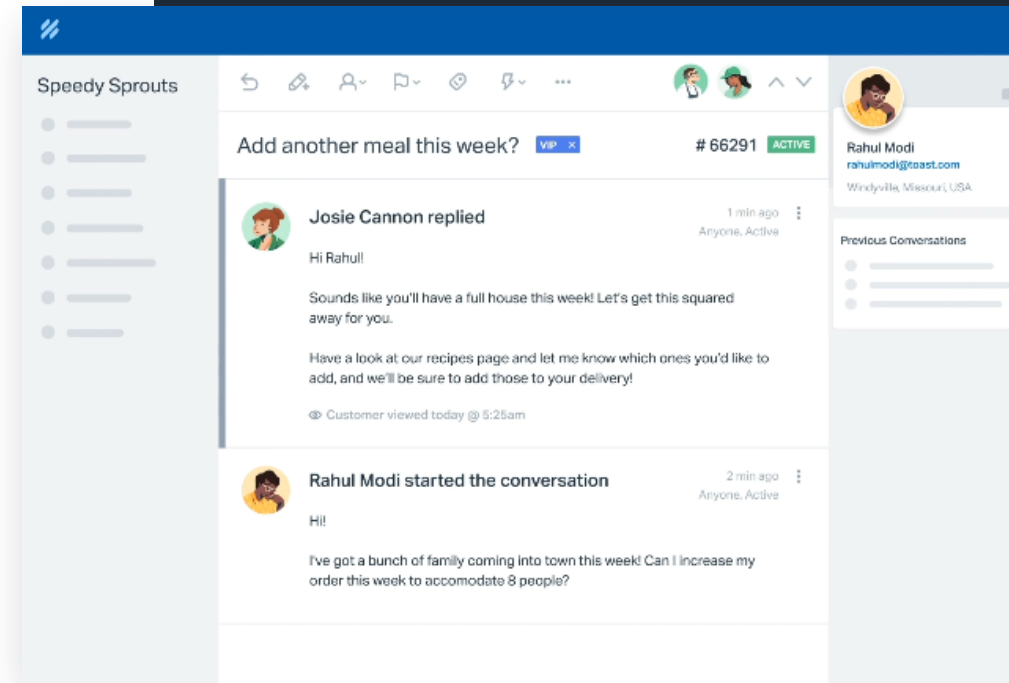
Speedy Sprouts

Add another meal this week? VIP ×

# 66291 ACTIVE

Rahul Modi
rahulmodi@toast.com
Windyville, Missouri, USA

Previous Conversations

Josie Cannon replied
1 min ago
Anyone, Active

Hi Rahul!

Sounds like you'll have a full house this week! Let's get this squared away for you.

Have a look at our recipes page and let me know which ones you'd like to add, and we'll be sure to add those to your delivery!

Customer viewed today @ 5:25am

Rahul Modi started the conversation
2 min ago
Anyone, Active

Hi!

I've got a bunch of family coming into town this week! Can I increase my order this week to accomodate 8 people?